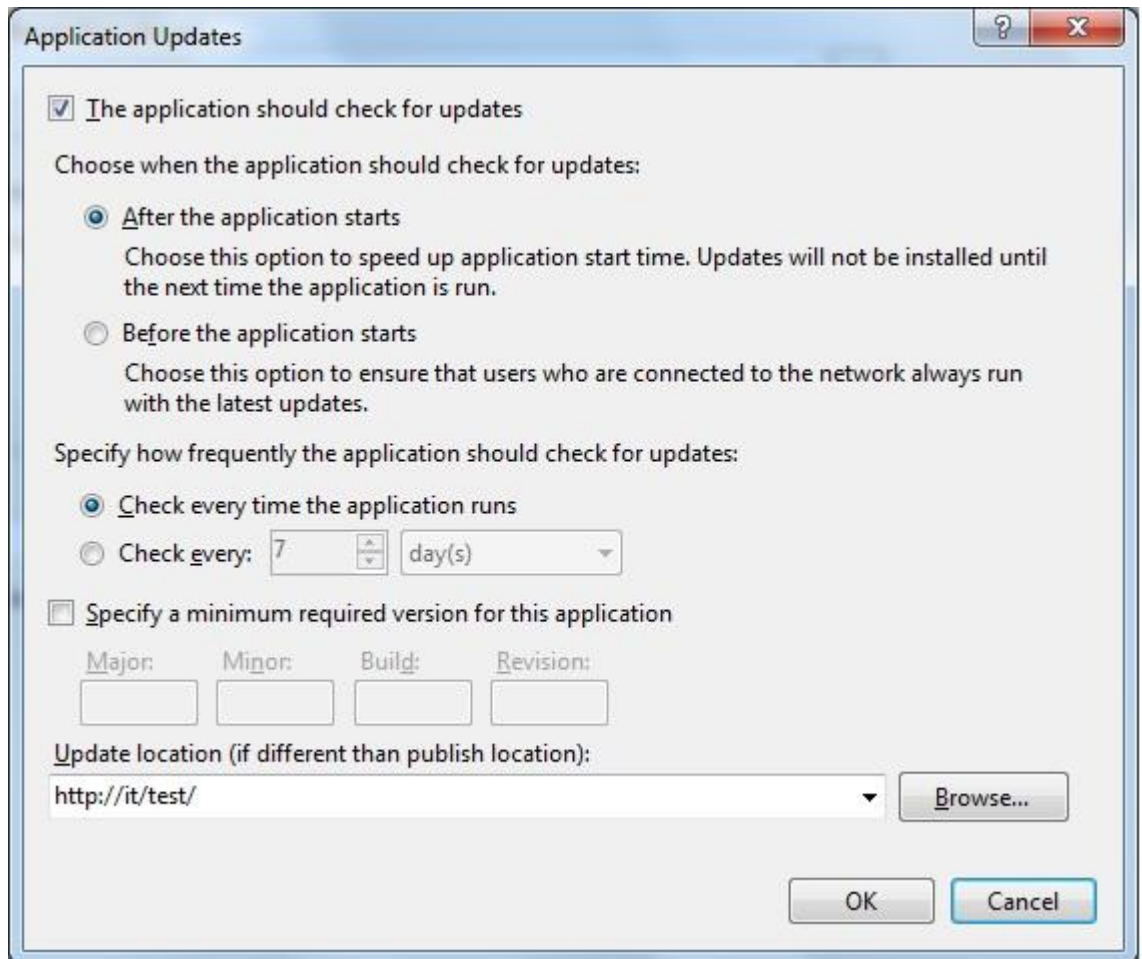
Application Updates

? X

The application should check for updates

Choose when the application should check for updates:

After the application starts

Choose this option to speed up application start time. Updates will not be installed until the next time the application is run.

Before the application starts

Choose this option to ensure that users who are connected to the network always run with the latest updates.

Specify how frequently the application should check for updates:

Check every time the application runs

Check every: 7 day(s)

Specify a minimum required version for this application

Major: Minor: Build: Revision:

Update location (if different than publish location):

http://it/test/

Browse...

OK

Cancel